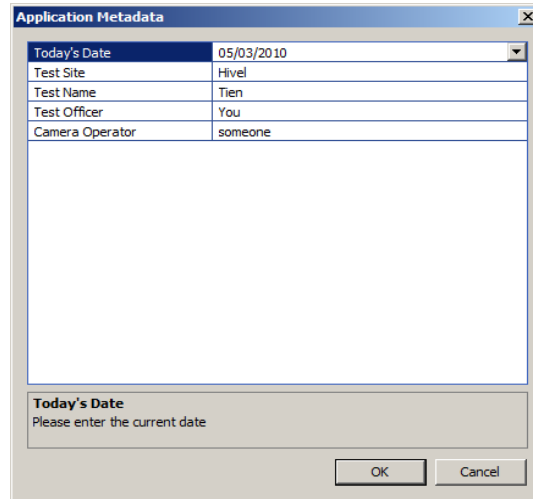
Application Metadata

| Today's Date | 05/03/2010 |
|---|---|
| Test Site | Hivel |
| Test Name | Tien |
| Test Officer | You |
| Camera Operator | someone |

Today's Date
Please enter the current date

OK
Cancel